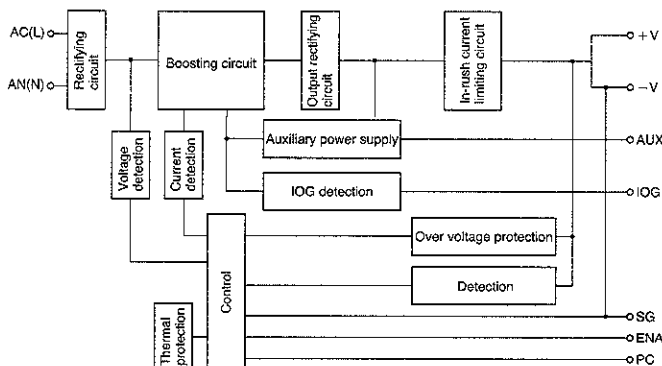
AC(L)
AN(N)
Rectifying circuit
Boosting circuit
Output rectifying circuit
In-rush current limiting circuit
+V
−V
Voltage detection
Current detection
Auxiliary power supply
AUX
IOG detection
IOG
Control
Over voltage protection
Detection
Thermal protection
SG
ENA
PC